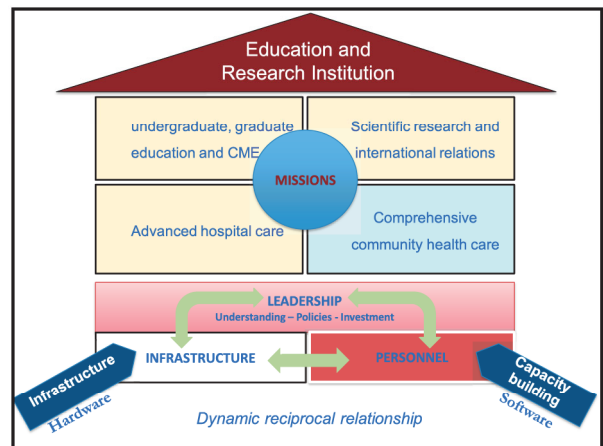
Education and Research Institution

undergraduate, graduate education and CME

Scientific research and international relations

MISSIONS

Advanced hospital care

Comprehensive community health care

LEADERSHIP
Understanding – Policies - Investment

INFRASTRUCTURE

PERSONNEL

Infrastructure
Hardware

Capacity building
Software

Dynamic reciprocal relationship